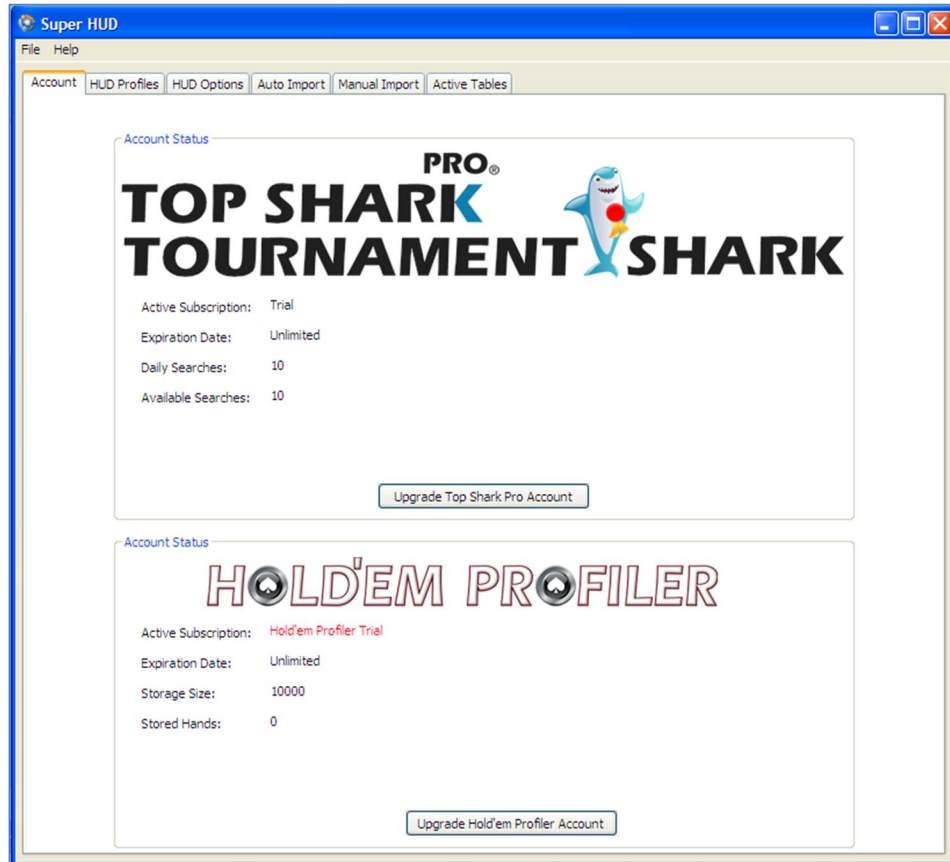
Super HUD

File Help

Account | HUD Profiles | HUD Options | Auto Import | Manual Import | Active Tables

Account Status

PRO®
TOP SHARK
TOURNAMENT SHARK

Active Subscription: Trial

Expiration Date: Unlimited

Daily Searches: 10

Available Searches: 10

Upgrade Top Shark Pro Account

Account Status

HOLD'EM PROFILER

Active Subscription: Hold'em Profiler Trial

Expiration Date: Unlimited

Storage Size: 10000

Stored Hands: 0

Upgrade Hold'em Profiler Account